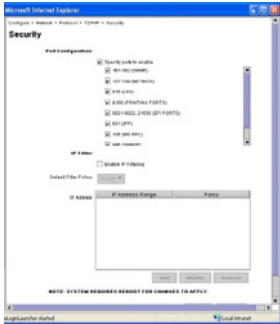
Microsoft Internet Explorer

Configure > Network > Protocol > TCP/IP > Security

Security

Port Configuration

Specify ports to enable

161,162 (SNMP)

137, 138 (NETBIOS)

515 (LPD)

9100 (PRINTING PORTS)

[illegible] (EFI PORTS)

631 (IPP)

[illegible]

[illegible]

IP Filter

Enable IP Filtering

Default Filter Policy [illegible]

IP Address

| IP Address Range | Policy |
|---|---|

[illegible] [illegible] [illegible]

NOTE: SYSTEM REQUIRES REBOOT FOR CHANGES TO APPLY.

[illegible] started

Local intranet